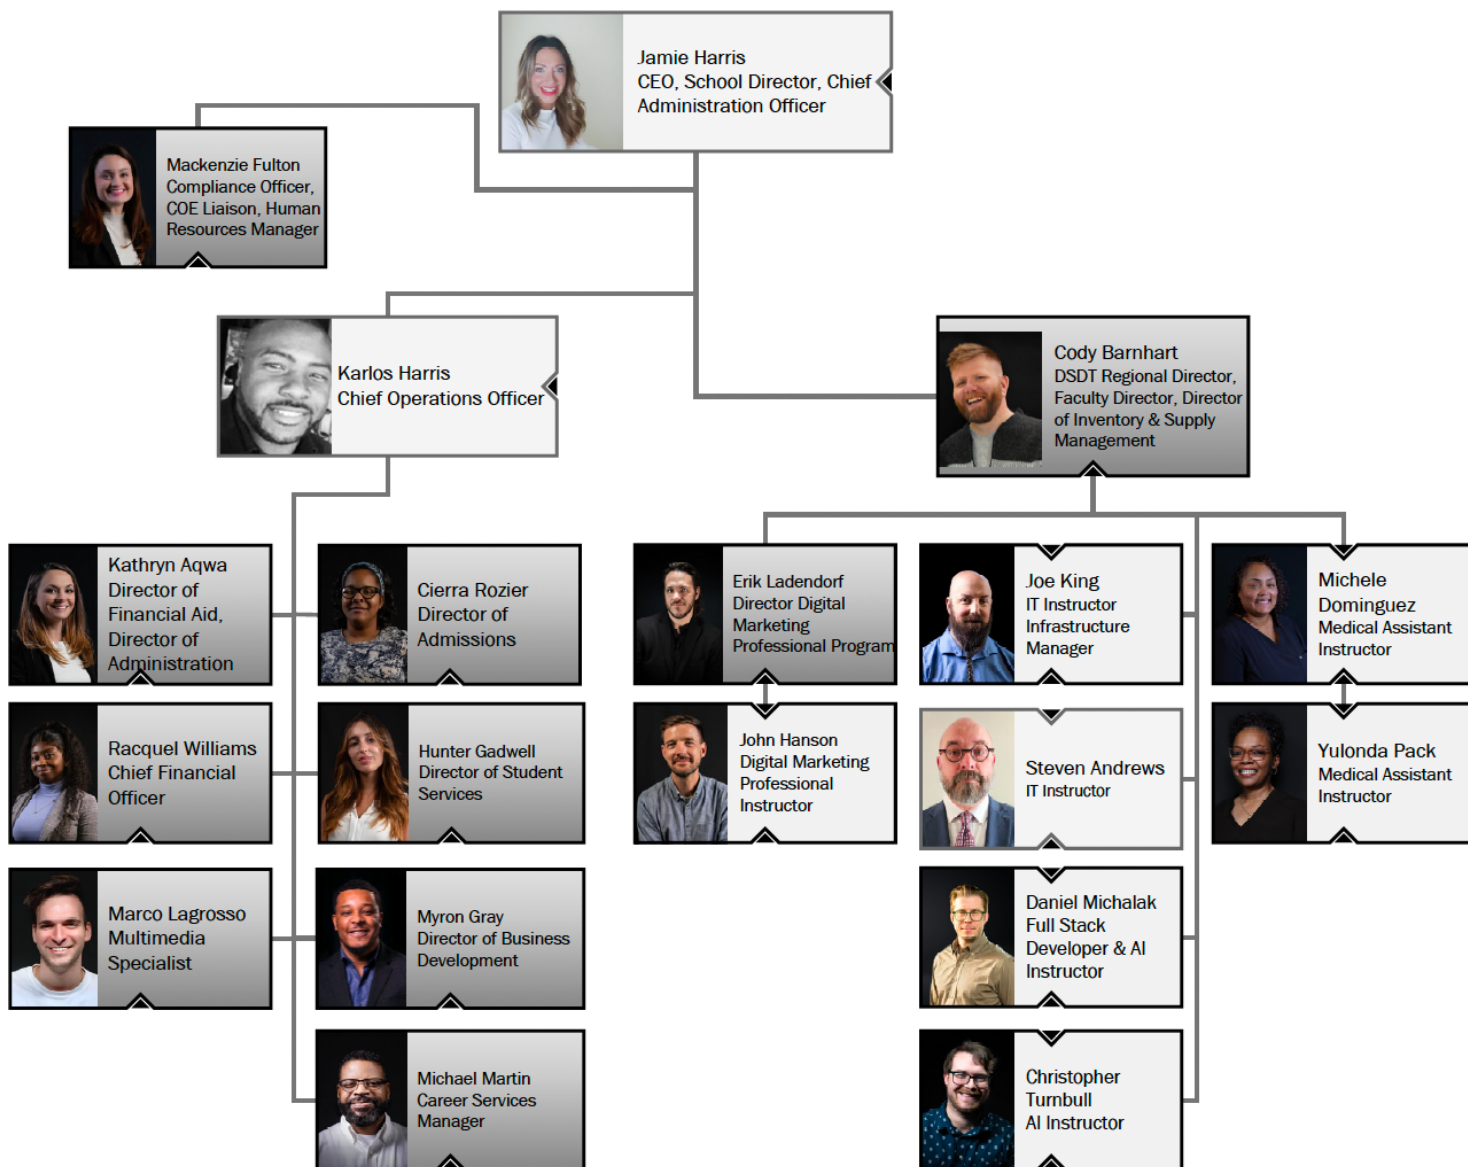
Jamie Harris
CEO, School Director, Chief Administration Officer

Mackenzie Fulton
Compliance Officer, COE Liaison, Human Resources Manager

Karlos Harris
Chief Operations Officer

Cody Barnhart
DSDT Regional Director, Faculty Director, Director of Inventory & Supply Management

Kathryn Aqwa
Director of Financial Aid, Director of Administration

Cierra Rozier
Director of Admissions

Erik Ladendorf
Director Digital Marketing Professional Program

Joe King
IT Instructor Infrastructure Manager

Michele Dominguez
Medical Assistant Instructor

Racquel Williams
Chief Financial Officer

Hunter Gadwell
Director of Student Services

John Hanson
Digital Marketing Professional Instructor

Steven Andrews
IT Instructor

Yulonda Pack
Medical Assistant Instructor

Marco Lagrosso
Multimedia Specialist

Myron Gray
Director of Business Development

Daniel Michalak
Full Stack Developer & AI Instructor

Michael Martin
Career Services Manager

Christopher Turnbull
AI Instructor